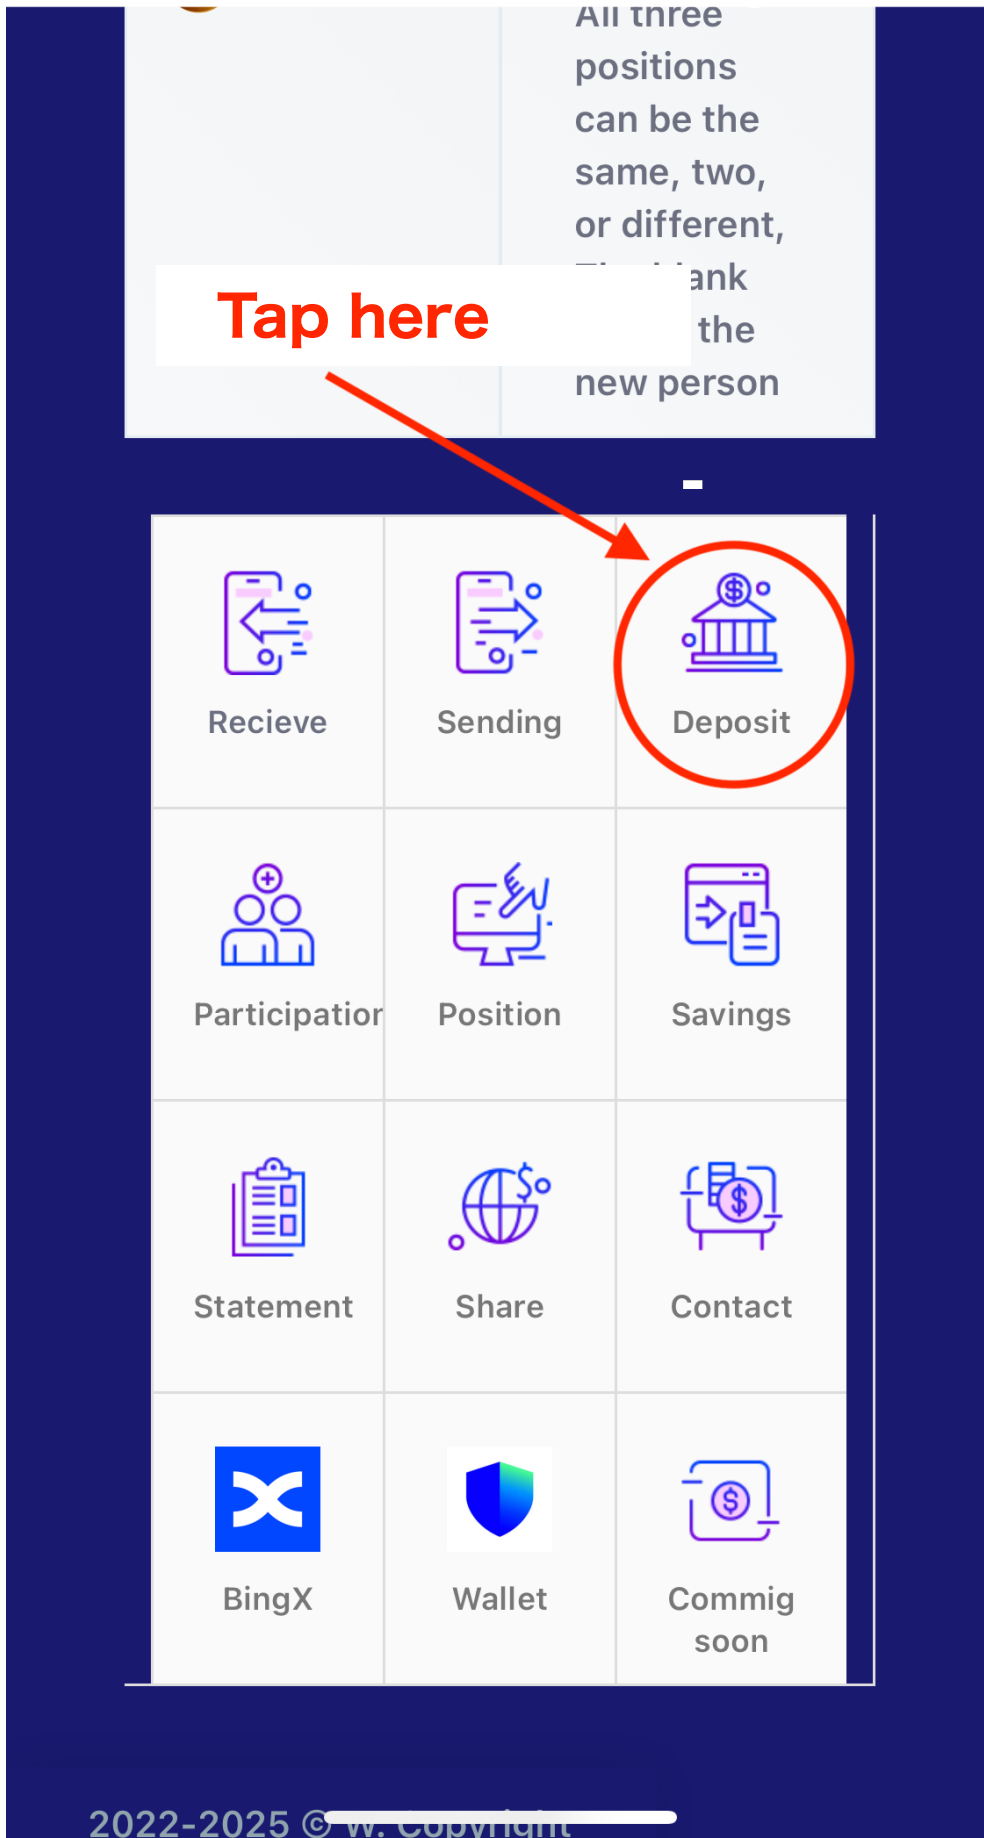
All three positions can be the same, two, or different, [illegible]ank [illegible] the new person

Tap here

Recieve

Sending

Deposit

Participatior

Position

Savings

Statement

Share

Contact

BingX

Wallet

Commig soon

2022-2025 © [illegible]w. Copyright